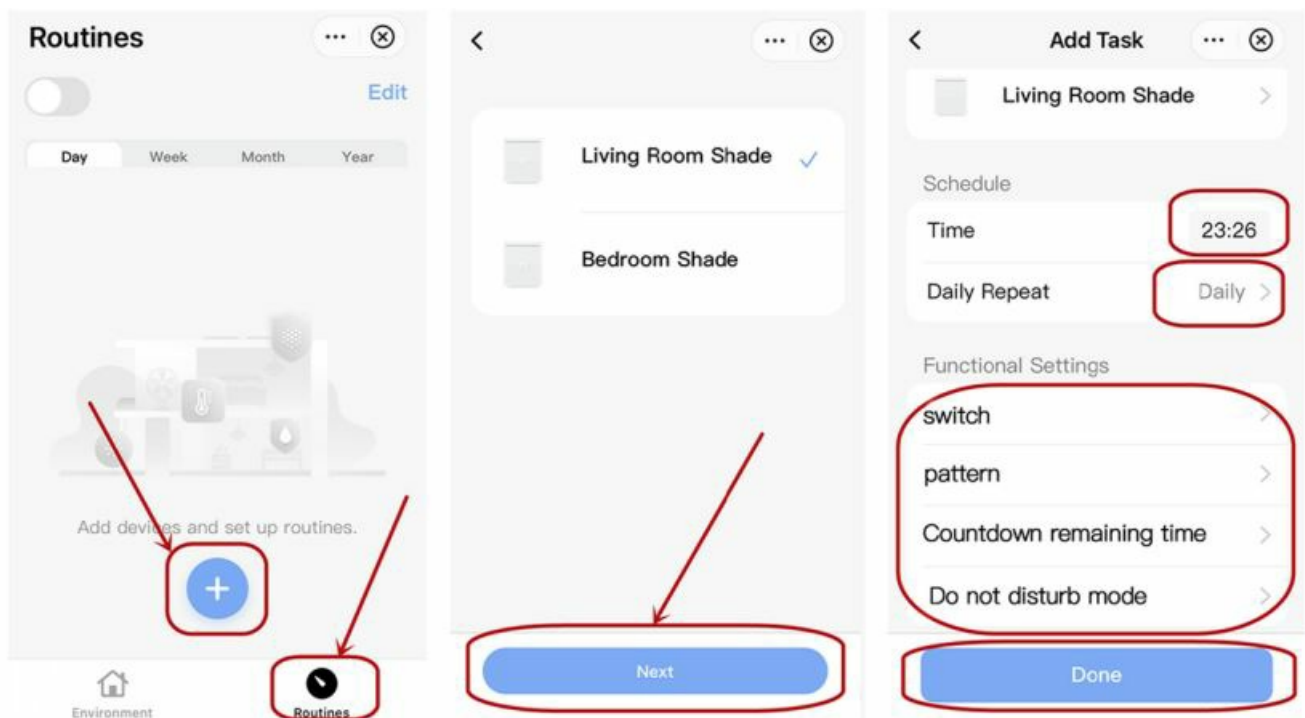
Routines

Edit

Day
Week
Month
Year

Add devices and set up routines.

+

Environment
Routines

Living Room Shade

Bedroom Shade

Next

Add Task

Living Room Shade

Schedule

Time
23:26

Daily Repeat
Daily

Functional Settings

switch

pattern

Countdown remaining time

Do not disturb mode

Done